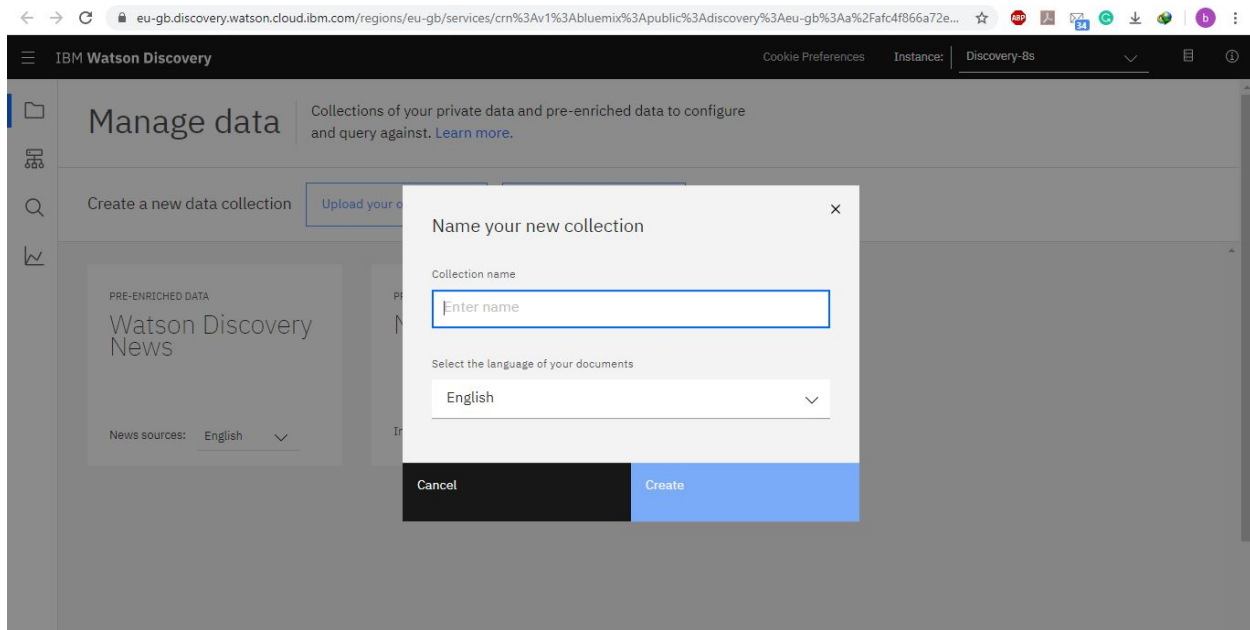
eu-gb.discovery.watson.cloud.ibm.com/regions/eu-gb/services/crn%3Av1%3Abluemix%3Apublic%3Adiscovery%3Aeu-gb%3Aa%2Fafc4f866a72e...

ABP

34

b

IBM Watson Discovery

Cookie Preferences

Instance:

Discovery-8s

Manage data

Collections of your private data and pre-enriched data to configure and query against. Learn more.

Create a new data collection

Upload your o

PRE-ENRICHED DATA

Watson Discovery News

News sources: English

PR

N

In

Name your new collection

Collection name

Enter name

Select the language of your documents

English

Cancel

Create